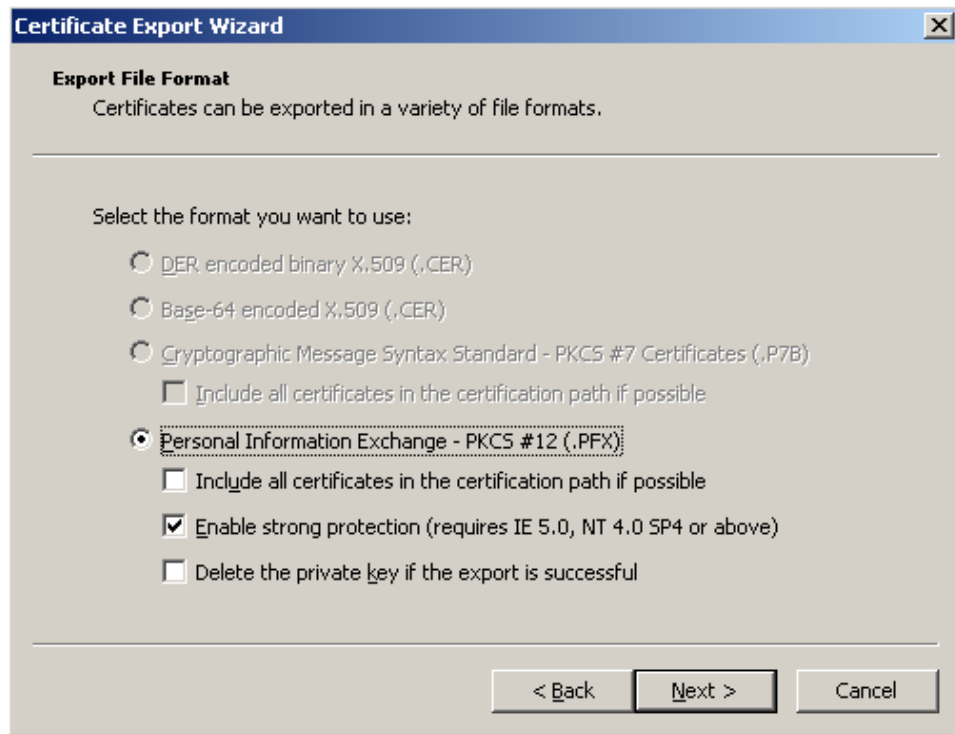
Certificate Export Wizard

Export File Format
Certificates can be exported in a variety of file formats.

Select the format you want to use:

DER encoded binary X.509 (.CER)

Base-64 encoded X.509 (.CER)

Cryptographic Message Syntax Standard - PKCS #7 Certificates (.P7B)

Include all certificates in the certification path if possible

Personal Information Exchange - PKCS #12 (.PFX)

Include all certificates in the certification path if possible

Enable strong protection (requires IE 5.0, NT 4.0 SP4 or above)

Delete the private key if the export is successful

< Back
Next >
Cancel